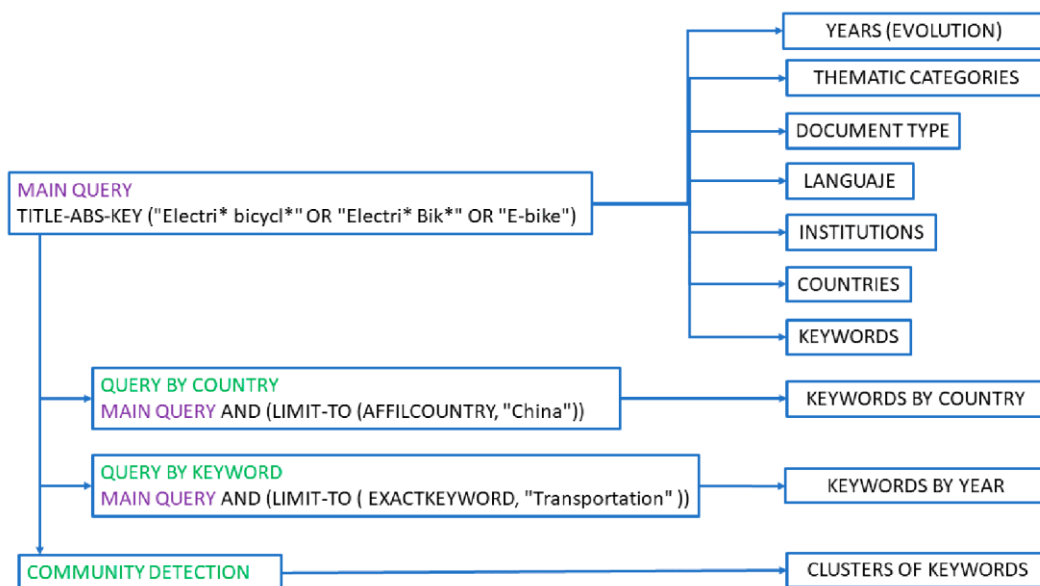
MAIN QUERY
TITLE-ABS-KEY ("Electri* bicycl*" OR "Electri* Bik*" OR "E-bike")

YEARS (EVOLUTION)

THEMATIC CATEGORIES

DOCUMENT TYPE

LANGUAJE

INSTITUTIONS

COUNTRIES

KEYWORDS

QUERY BY COUNTRY
MAIN QUERY AND (LIMIT-TO (AFFILCOUNTRY, "China"))

KEYWORDS BY COUNTRY

QUERY BY KEYWORD
MAIN QUERY AND (LIMIT-TO ( EXACTKEYWORD, "Transportation" ))

KEYWORDS BY YEAR

COMMUNITY DETECTION

CLUSTERS OF KEYWORDS